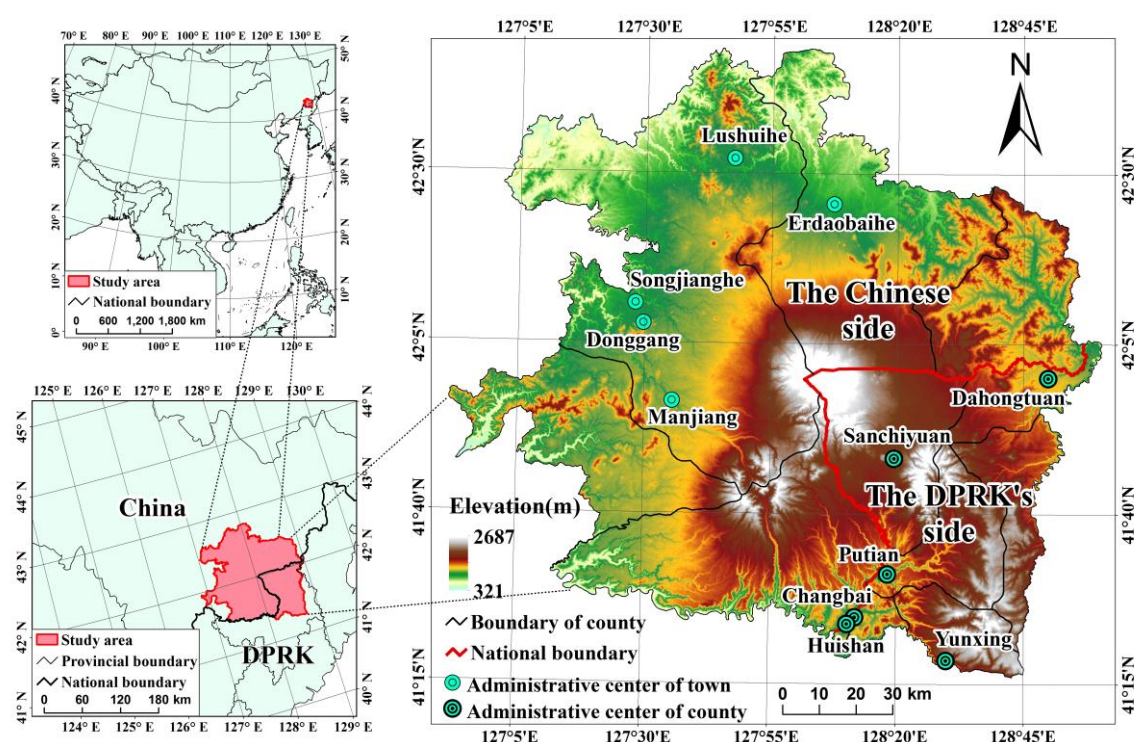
70° E 80° E 90° E 100° E 110° E 120° E 130° E

50° N
40° N
30° N
20° N
10° N

40° N
30° N
20° N
10° N

Study area
National boundary
0 600 1,200 1,800 km

90° E 100° E 110° E 120° E

125° E 126° E 127° E 128° E 129° E 130° E

45° N
44° N
43° N
42° N
41° N

44° N
43° N
42° N
41° N
40° N

China

DPRK

Study area
Provincial boundary
National boundary
0 60 120 180 km

124° E 125° E 126° E 127° E 128° E 129° E

127°5'E 127°30'E 127°55'E 128°20'E 128°45'E

N

42°30'N
42°5'N
41°40'N
41°15'N

42°30'N
42°5'N
41°40'N
41°15'N

Lushuihe
Erdaobaihe
Songjianghe
Donggang
Manjiang
The Chinese side
Dahongtuan
Sanchiyuan
The DPRK's side
Putian
Changbai
Huishan
Yunxing

Elevation(m)
2687
321

Boundary of county
National boundary
Administrative center of town
Administrative center of county

0 10 20 30 km

127°5'E 127°30'E 127°55'E 128°20'E 128°45'E